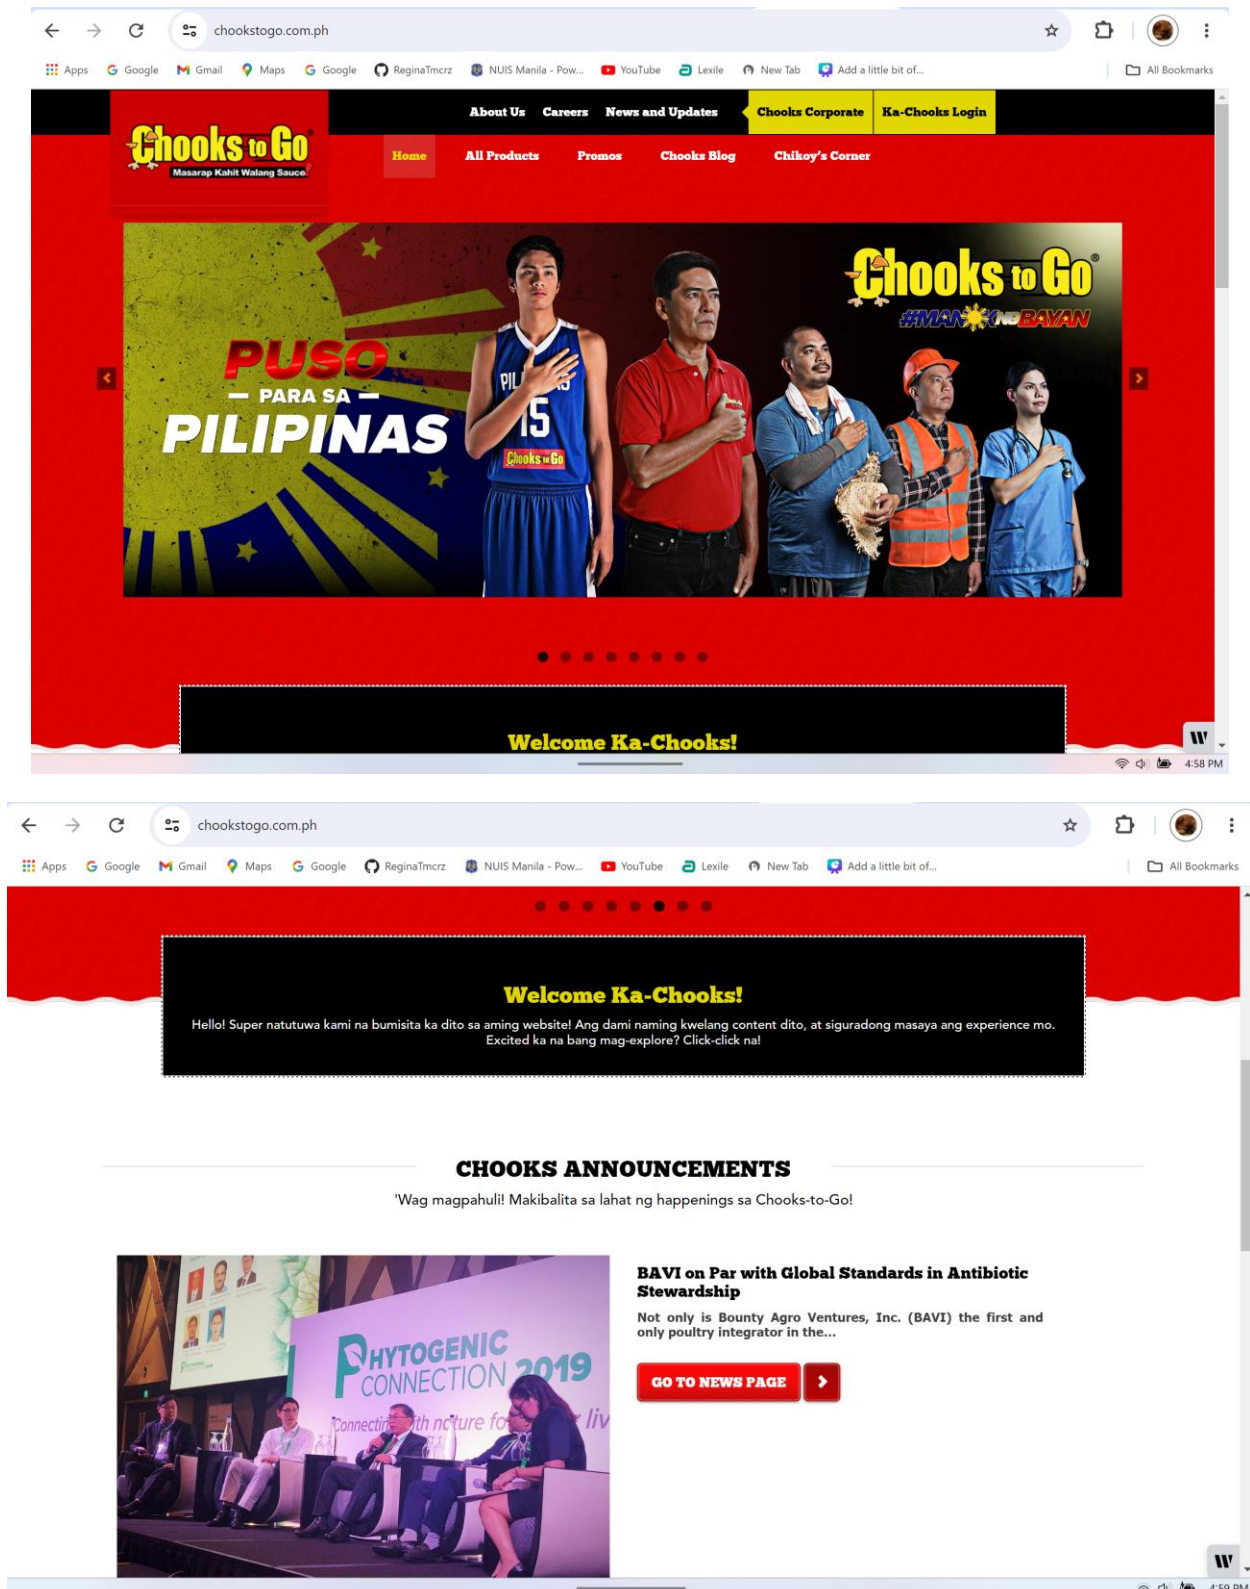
chookstogo.com.ph

Apps Google Gmail Maps Google ReginaTmcrz NUIS Manila - Pow... YouTube Lexile New Tab Add a little bit of... All Bookmarks

About Us Careers News and Updates Chooks Corporate Ka-Chooks Login

Chooks to Go
Masarap Kahit Walang Sauce

Home All Products Promos Chooks Blog Chikoy's Corner

PUSO
— PARA SA —
PILIPINAS

PILIPINAS 15
Chooks to Go

Chooks to Go
#MANOKNGBAYAN

Welcome Ka-Chooks!

4:58 PM

chookstogo.com.ph

Apps Google Gmail Maps Google ReginaTmcrz NUIS Manila - Pow... YouTube Lexile New Tab Add a little bit of... All Bookmarks

Welcome Ka-Chooks!

Hello! Super natutuwa kami na bumisita ka dito sa aming website! Ang dami naming kwelang content dito, at siguradong masaya ang experience mo. Excited ka na bang mag-explore? Click-click na!

CHOOKS ANNOUNCEMENTS

'Wag magpahuli! Makibalita sa lahat ng happenings sa Chooks-to-Go!

PHYTOGENIC CONNECTION 2019
Connecti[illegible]th nature fo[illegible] liv

BAVI on Par with Global Standards in Antibiotic Stewardship

Not only is Bounty Agro Ventures, Inc. (BAVI) the first and only poultry integrator in the...

GO TO NEWS PAGE

4:59 PM